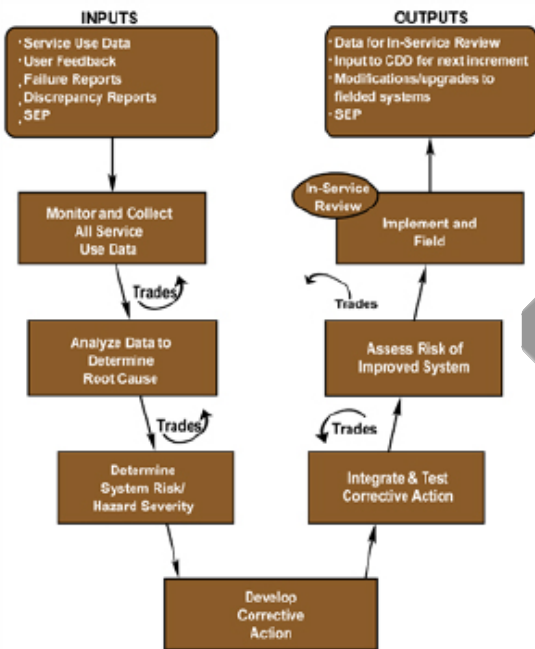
INPUTS

• Service Use Data
• User Feedback
• Failure Reports
• Discrepancy Reports
• SEP

OUTPUTS

• Data for In-Service Review
• Input to CDD for next increment
• Modifications/upgrades to fielded systems
• SEP

Monitor and Collect All Service Use Data

Trades

Analyze Data to Determine Root Cause

Trades

Determine System Risk/ Hazard Severity

Develop Corrective Action

Integrate & Test Corrective Action

Trades

Assess Risk of Improved System

Trades

In-Service Review

Implement and Field